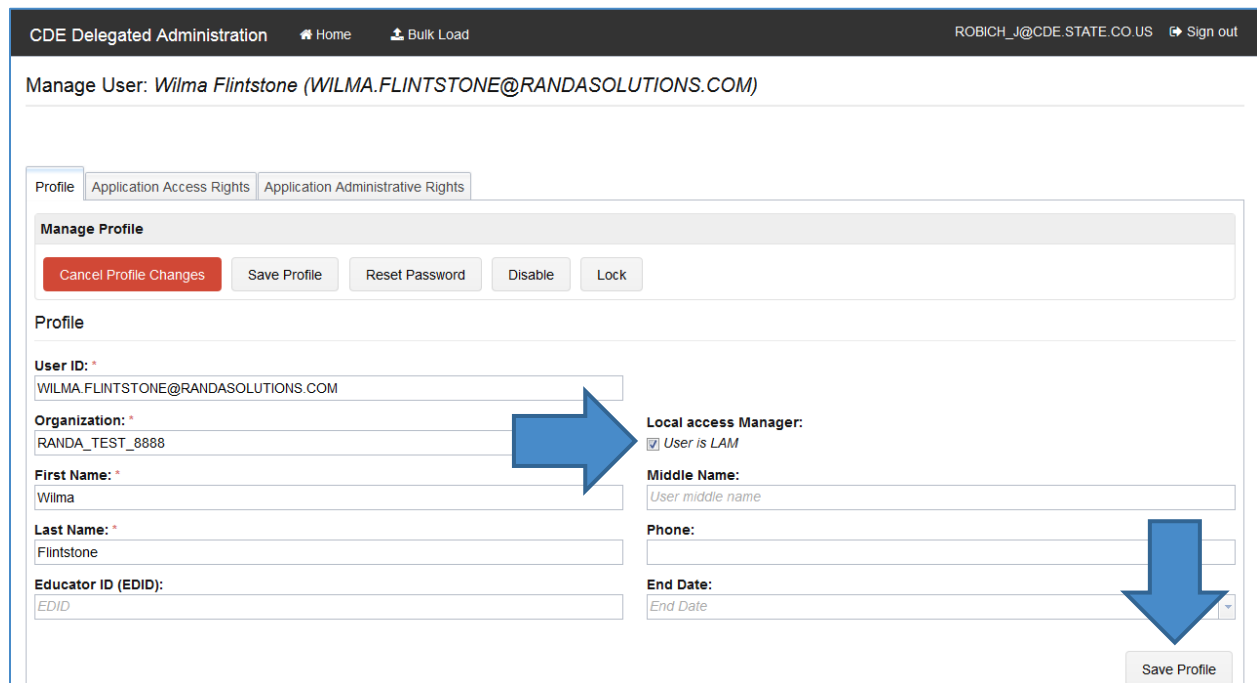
CDE Delegated Administration Home Bulk Load ROBICH_J@CDE.STATE.CO.US Sign out

Manage User: Wilma Flintstone (WILMA.FLINTSTONE@RANDASOLUTIONS.COM)

Profile Application Access Rights Application Administrative Rights

Manage Profile

Cancel Profile Changes Save Profile Reset Password Disable Lock

Profile

User ID: *
WILMA.FLINTSTONE@RANDASOLUTIONS.COM

Organization: *
RANDA_TEST_8888

Local access Manager:
User is LAM

First Name: *
Wilma

Middle Name:
User middle name

Last Name: *
Flintstone

Phone:

Educator ID (EDID):
EDID

End Date:
End Date

Save Profile